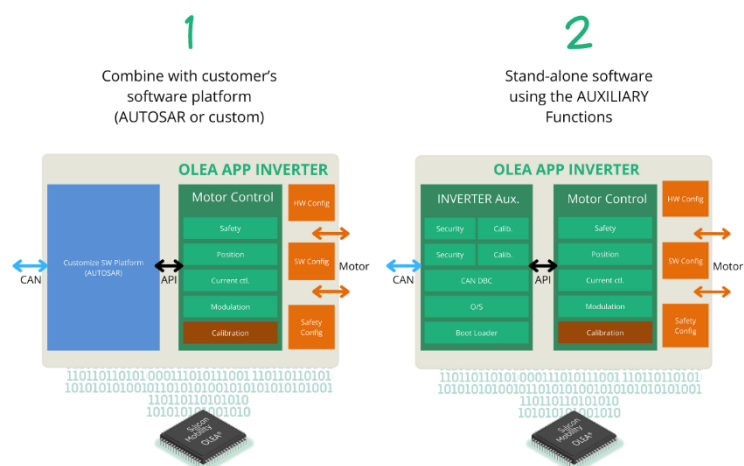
1

Combine with customer's software platform (AUTOSAR or custom)

OLEA APP INVERTER

Customize SW Platform (AUTOSAR)

Motor Control

Safety

Position

Current ctl.

Modulation

Calibration

HW Config

SW Config

Safety Config

CAN

API

Motor

11011010101 0001110101111001 110110101101
101010101001101010100101010101010101001
11011011010101010
1010101000101010

Silicon Mobility OLEA

2

Stand-alone software using the AUXILIARY Functions

OLEA APP INVERTER

INVERTER Aux.

Security

Calib.

Security

Calib.

CAN DBC

O/S

Boot Loader

Motor Control

Safety

Position

Current ctl.

Modulation

Calibration

HW Config

SW Config

Safety Config

CAN

API

Motor

11011010101 0001110101111001 110110101101
101010101001101010100101010101010101001
11011011010101010
1010101000101010

Silicon Mobility OLEA